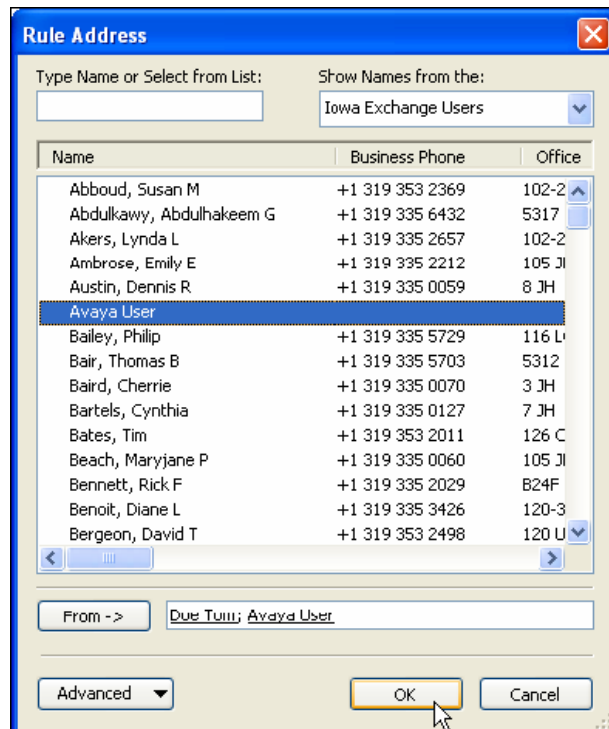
Rule Address

Type Name or Select from List:

Show Names from the:

Iowa Exchange Users

| Name | Business Phone | Office |
|---|---|---|
| Abboud, Susan M | +1 319 353 2369 | 102-2 |
| Abdulkawy, Abdulhakeem G | +1 319 335 6432 | 5317 |
| Akers, Lynda L | +1 319 335 2657 | 102-2 |
| Ambrose, Emily E | +1 319 335 2212 | 105 J |
| Austin, Dennis R | +1 319 335 0059 | 8 JH |
| Avaya User | | |
| Bailey, Philip | +1 319 335 5729 | 116 L |
| Bair, Thomas B | +1 319 335 5703 | 5312 |
| Baird, Cherrie | +1 319 335 0070 | 3 JH |
| Bartels, Cynthia | +1 319 335 0127 | 7 JH |
| Bates, Tim | +1 319 353 2011 | 126 C |
| Beach, Maryjane P | +1 319 335 0060 | 105 J |
| Bennett, Rick F | +1 319 335 2029 | B24F |
| Benoit, Diane L | +1 319 335 3426 | 120-3 |
| Bergeon, David T | +1 319 353 2498 | 120 U |

From ->

Doe Tom; Avaya User

Advanced

OK

Cancel